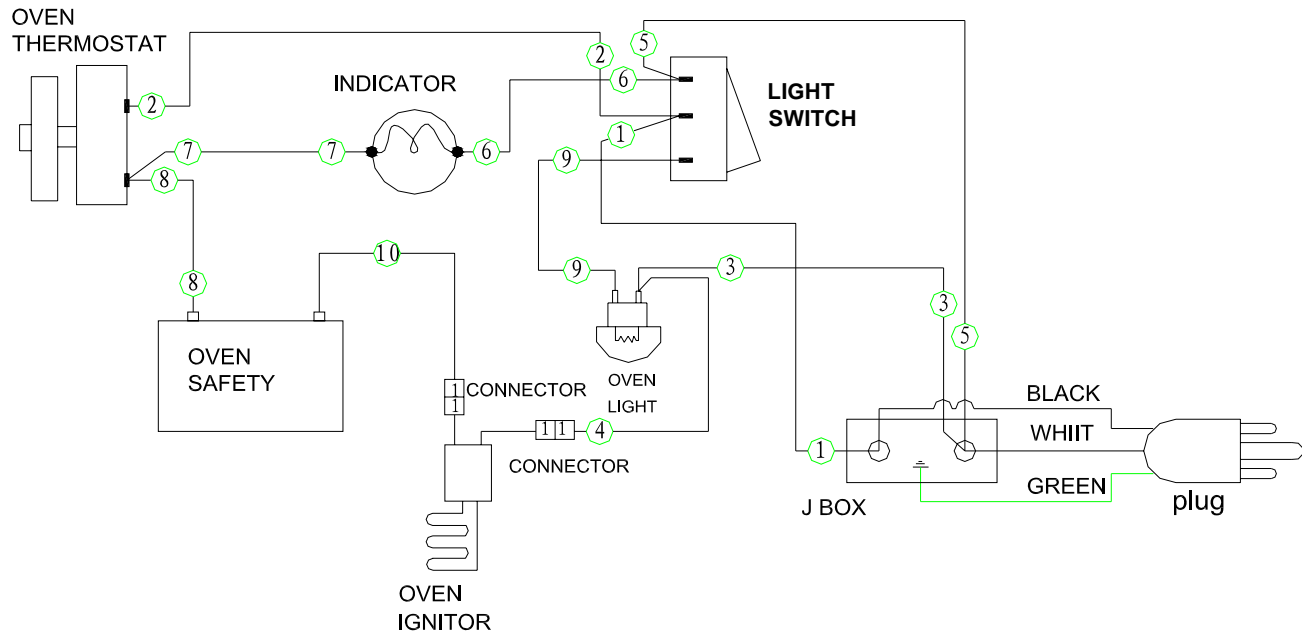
OVEN THERMOSTAT

2

5

2

6

INDICATOR

LIGHT SWITCH

2

1

7

7

6

9

8

10

9

3

8

3

5

OVEN SAFETY

1
1
CONNECTOR

OVEN LIGHT

BLACK

1 1

4

1

WHIIT

CONNECTOR

GREEN

J BOX

plug

OVEN IGNITOR